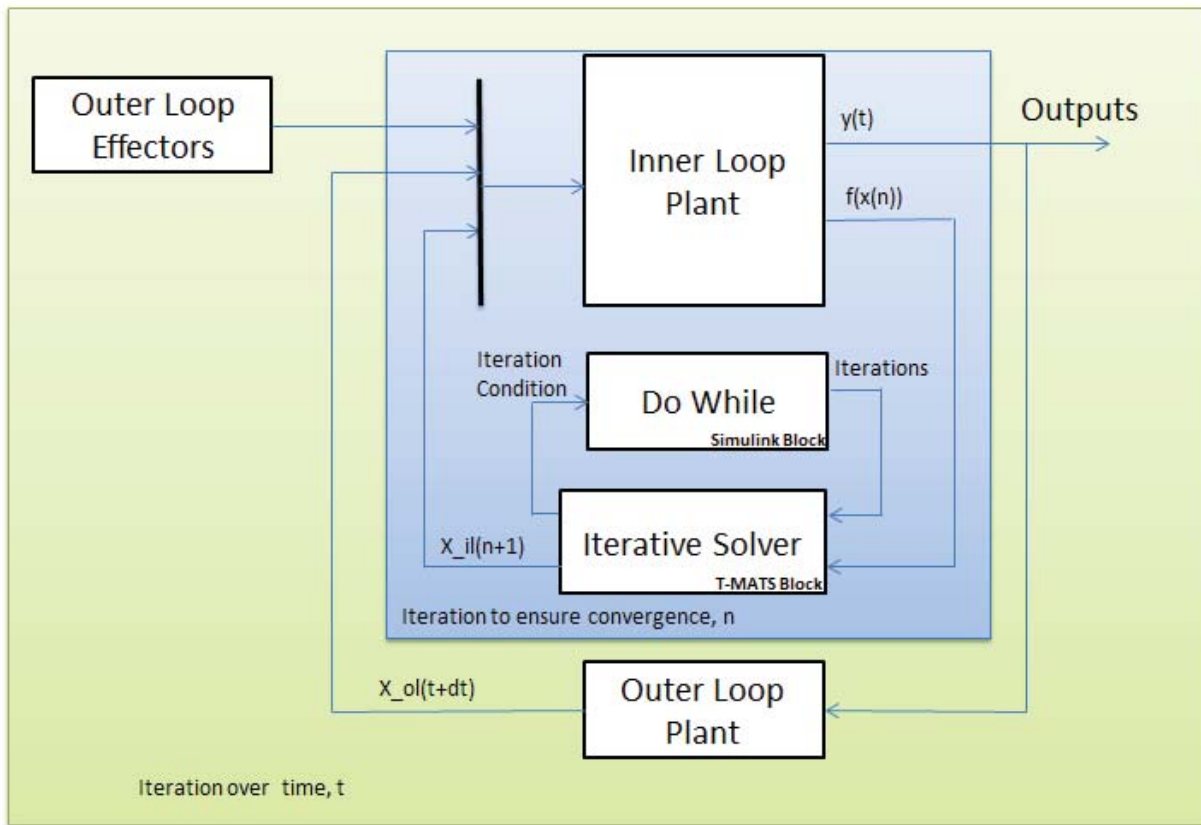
Outer Loop Effectors

Inner Loop Plant

y(t)

Outputs

f(x(n))

Iteration Condition

Do While
Simulink Block

Iterations

X_il(n+1)

Iterative Solver
T-MATS Block

Iteration to ensure convergence, n

X_ol(t+dt)

Outer Loop Plant

Iteration over time, t